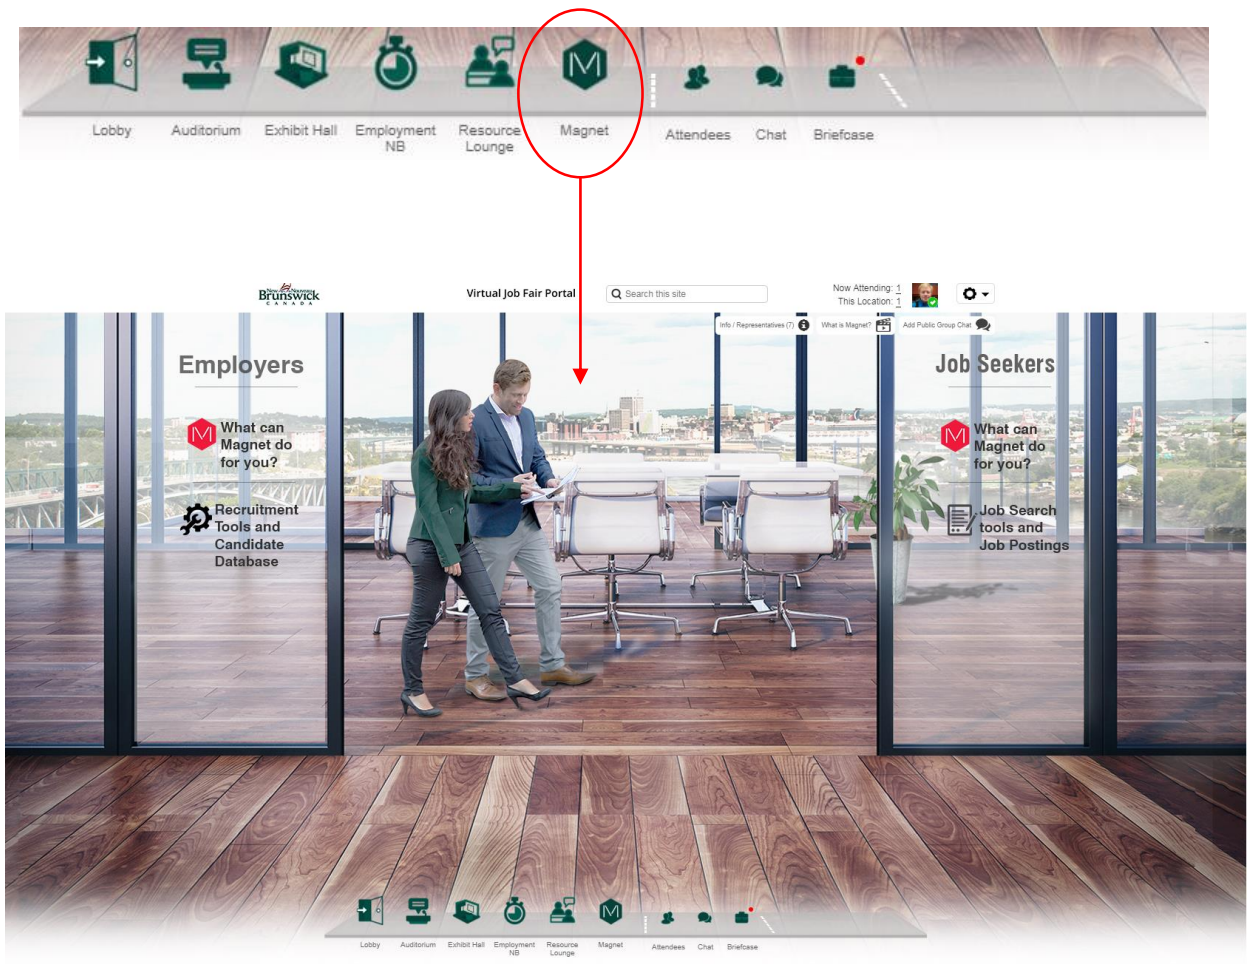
Lobby
Auditorium
Exhibit Hall
Employment NB
Resource Lounge
Magnet
Attendees
Chat
Briefcase

New Nouveau Brunswick CANADA

Virtual Job Fair Portal

Search this site

Now Attending: 1
This Location: 1

Info / Representatives (7)
What is Magnet?
Add Public Group Chat

Employers

What can Magnet do for you?

Recruitment Tools and Candidate Database

Job Seekers

What can Magnet do for you?

Job Search tools and Job Postings

Lobby
Auditorium
Exhibit Hall
Employment NB
Resource Lounge
Magnet
Attendees
Chat
Briefcase